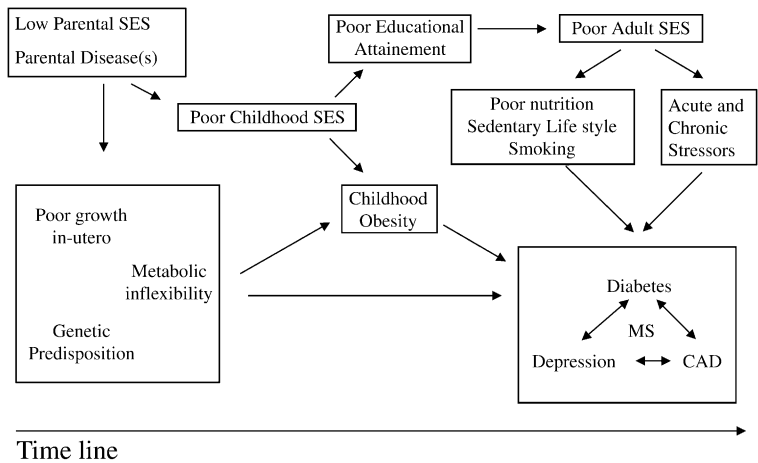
Low Parental SES
Parental Disease(s)

Poor Educational Attainement

Poor Adult SES

Poor Childhood SES

Poor nutrition
Sedentary Life style
Smoking

Acute and Chronic Stressors

Poor growth in-utero

Metabolic inflexibility

Genetic Predisposition

Childhood Obesity

Diabetes
MS
Depression
CAD

Time line